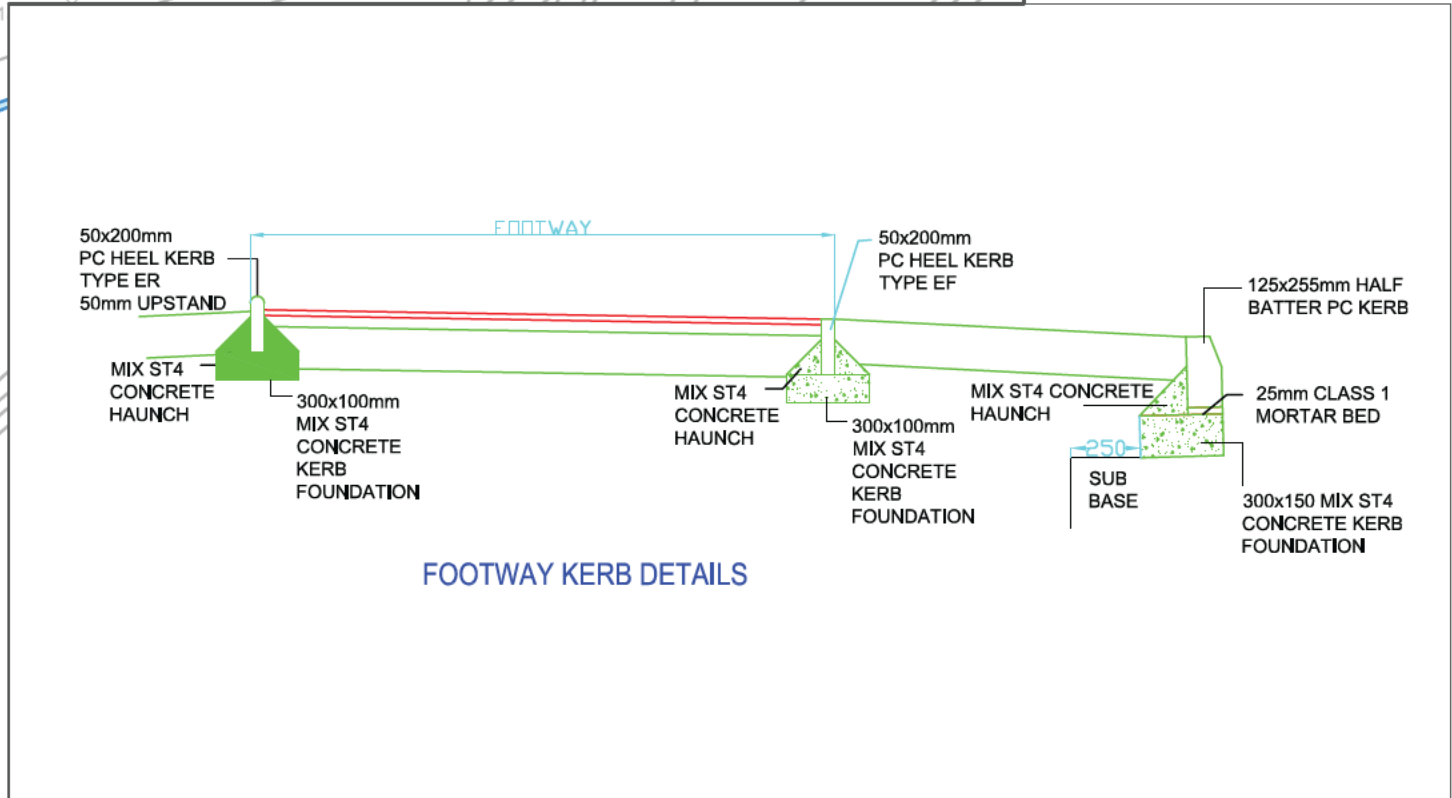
50x200mm
PC HEEL KERB
TYPE ER
50mm UPSTAND

FOOTWAY

50x200mm
PC HEEL KERB
TYPE EF

125x255mm HALF
BATTER PC KERB

MIX ST4
CONCRETE
HAUNCH

300x100mm
MIX ST4
CONCRETE
KERB
FOUNDATION

MIX ST4
CONCRETE
HAUNCH

300x100mm
MIX ST4
CONCRETE
KERB
FOUNDATION

MIX ST4 CONCRETE
HAUNCH

25mm CLASS 1
MORTAR BED

250

SUB
BASE

300x150 MIX ST4
CONCRETE KERB
FOUNDATION

FOOTWAY KERB DETAILS